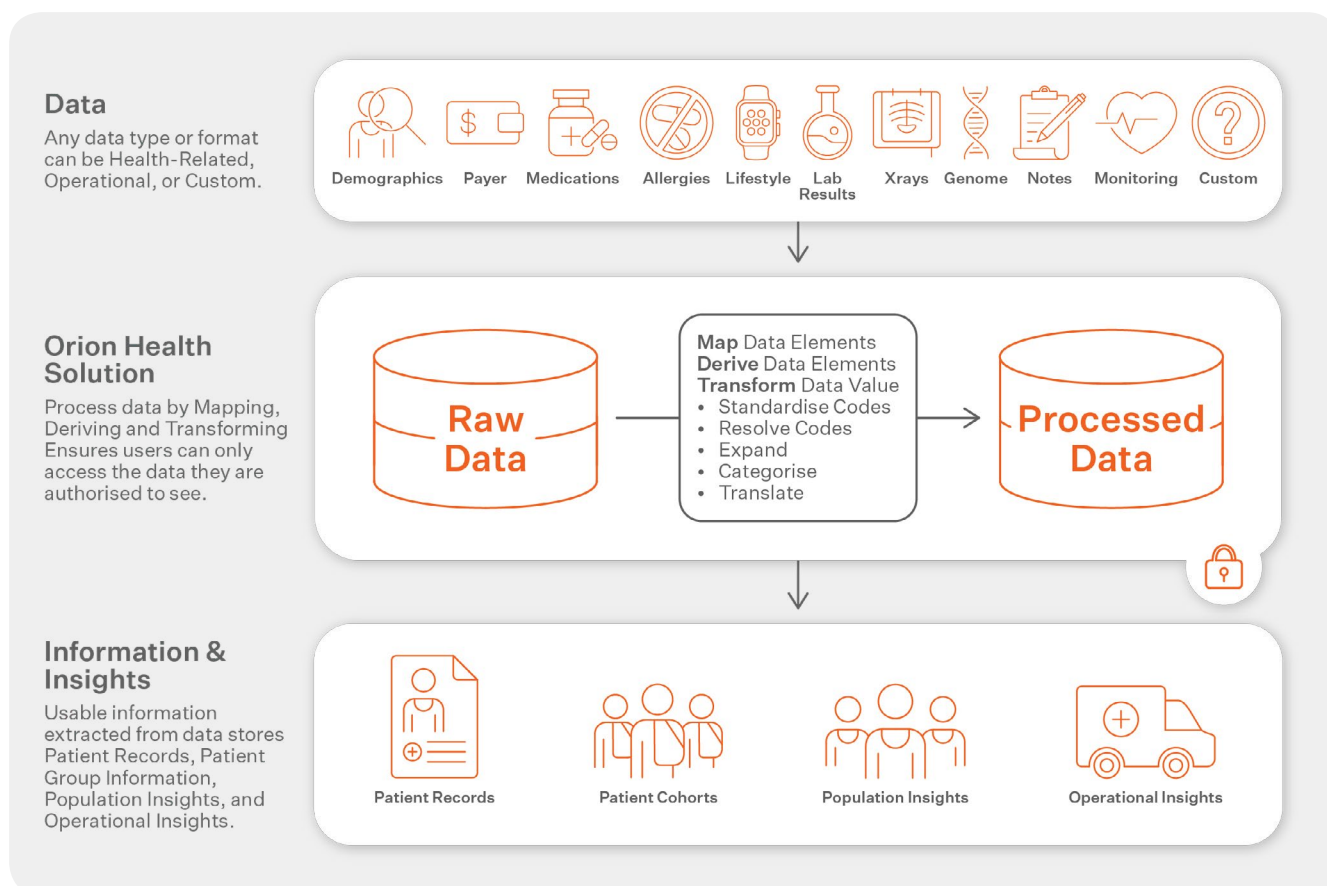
Data
Any data type or format can be Health-Related, Operational, or Custom.

Demographics Payer Medications Allergies Lifestyle Lab Results Xrays Genome Notes Monitoring Custom

Orion Health Solution
Process data by Mapping, Deriving and Transforming Ensures users can only access the data they are authorised to see.

Raw Data

**Map** Data Elements
**Derive** Data Elements
**Transform** Data Value
• Standardise Codes
• Resolve Codes
• Expand
• Categorise
• Translate

Processed Data

Information & Insights
Usable information extracted from data stores Patient Records, Patient Group Information, Population Insights, and Operational Insights.

Patient Records Patient Cohorts Population Insights Operational Insights